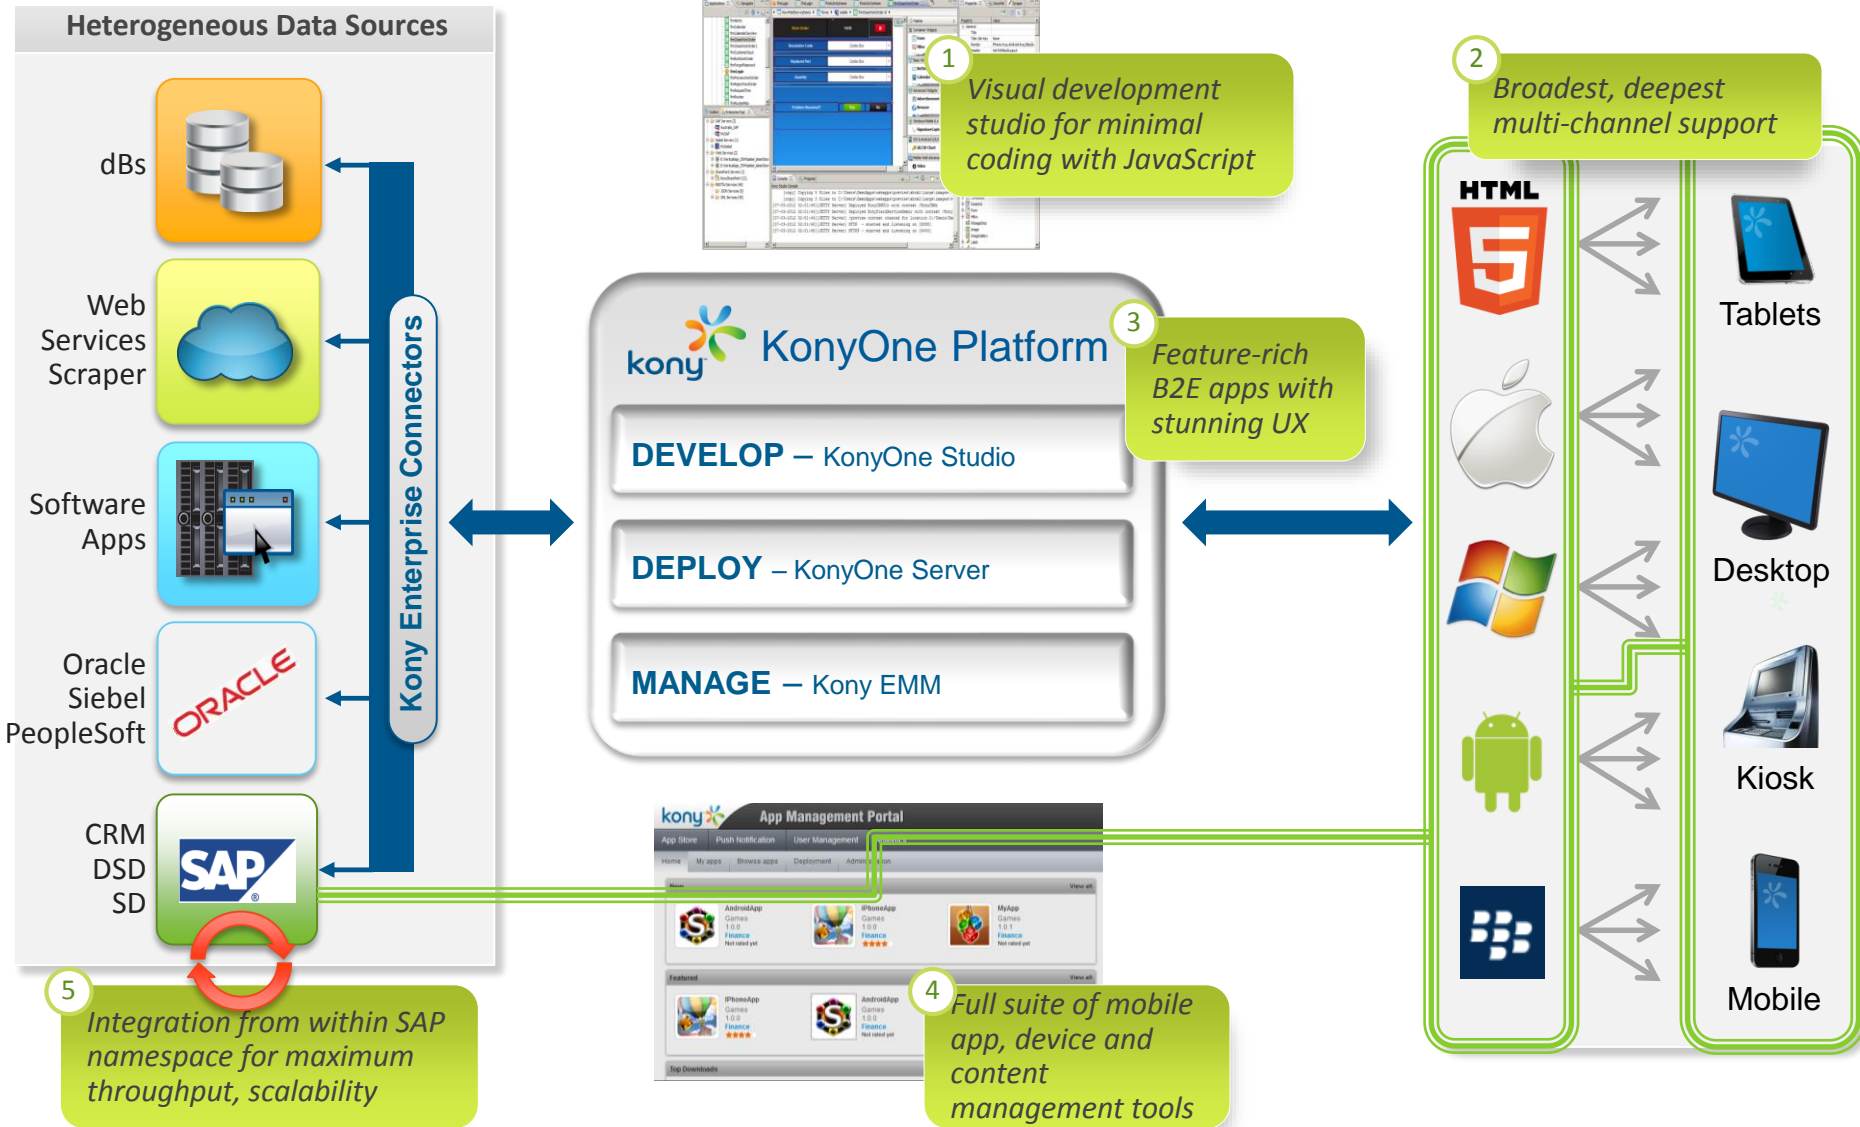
Heterogeneous Data Sources

dBs

Web Services Scraper

Software Apps

Oracle Siebel PeopleSoft

CRM DSD SD

ORACLE

SAP

Kony Enterprise Connectors

1 Visual development studio for minimal coding with JavaScript

2 Broadest, deepest multi-channel support

kony KonyOne Platform

3 Feature-rich B2E apps with stunning UX

DEVELOP – KonyOne Studio

DEPLOY – KonyOne Server

MANAGE – Kony EMM

HTML

Tablets

Desktop

Kiosk

Mobile

kony App Management Portal

App Store Push Notification User Management

Home My apps Browse apps Deployment Administration

Featured

Top Downloads

4 Full suite of mobile app, device and content management tools

5 Integration from within SAP namespace for maximum throughput, scalability